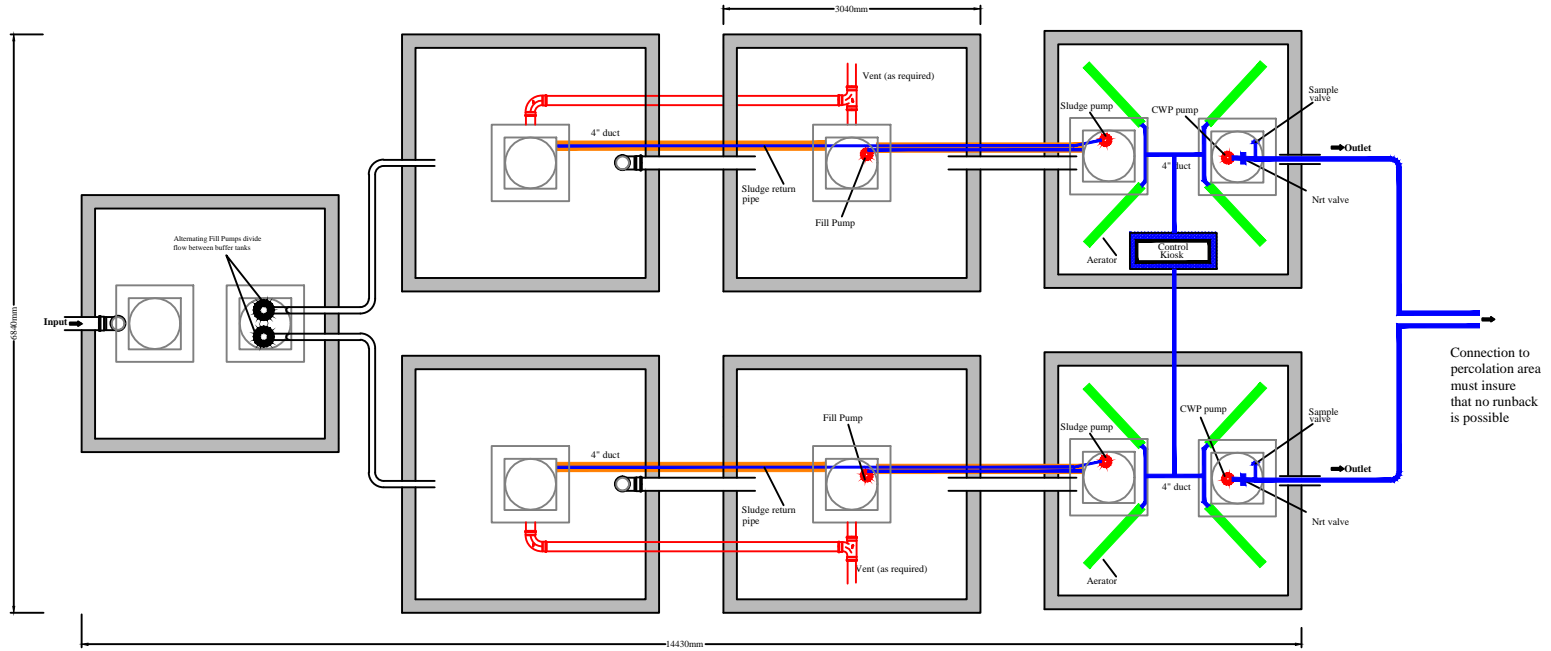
3040mm

6840mm

Vent (as required)

4" duct

Sludge pump

CWP pump

Sample valve

Outlet

Sludge return pipe

Fill Pump

4" duct

Nrt valve

Alternating Fill Pumps divide flow between buffer tanks

Aerator

Control Kiosk

Input

Connection to percolation area must insure that no runback is possible

Fill Pump

Sludge pump

CWP pump

Sample valve

4" duct

Outlet

Sludge return pipe

4" duct

Nrt valve

Vent (as required)

Aerator

14430mm